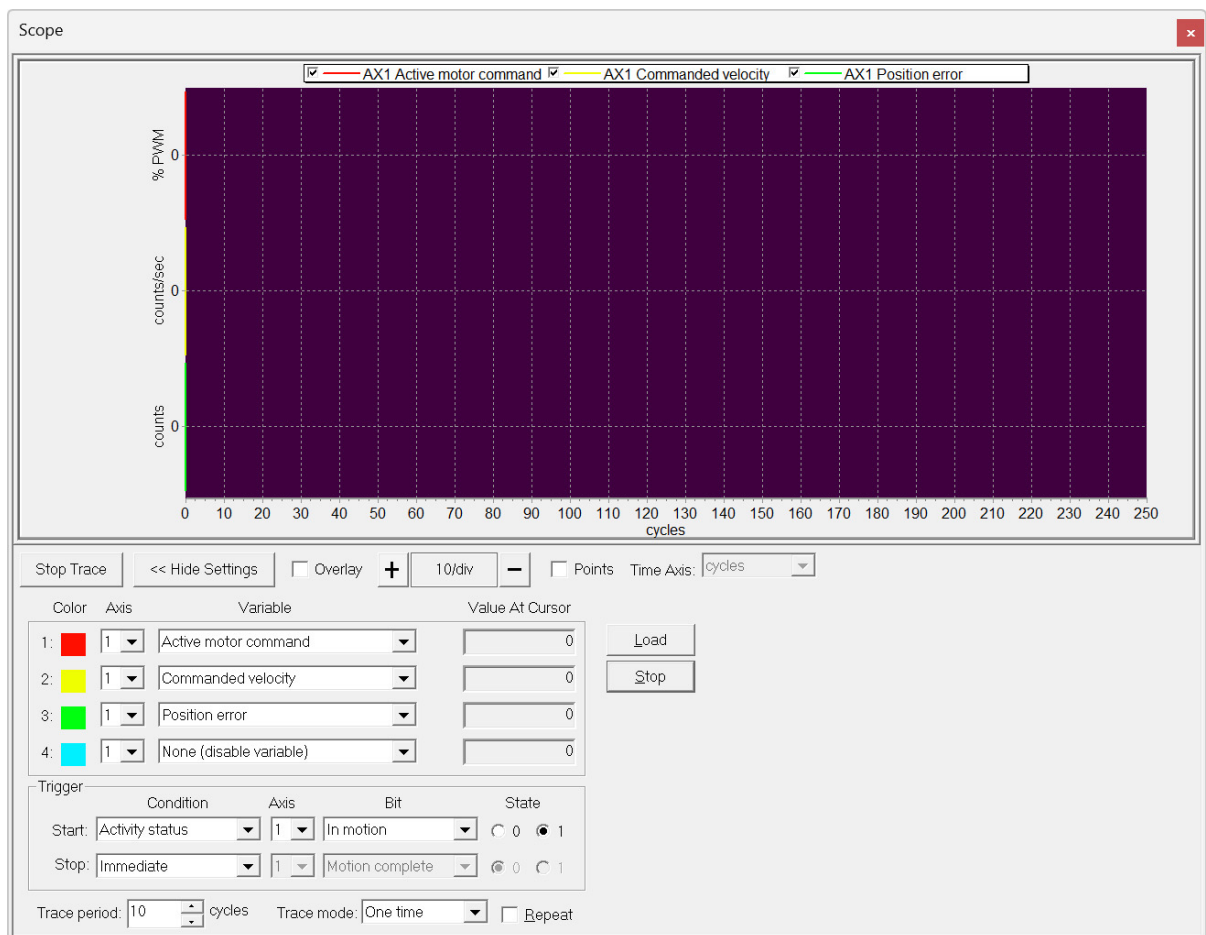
Scope

×

AX1 Active motor command AX1 Commanded velocity AX1 Position error

% PWM
0

counts/sec
0

counts
0

0 10 20 30 40 50 60 70 80 90 100 110 120 130 140 150 160 170 180 190 200 210 220 230 240 250
cycles

Stop Trace
<< Hide Settings
Overlay
+
10/div
−
Points
Time Axis: cycles

| Color | Axis | Variable | Value At Cursor |
|---|---|---|---|
| 1: | 1 | Active motor command | 0 |
| 2: | 1 | Commanded velocity | 0 |
| 3: | 1 | Position error | 0 |
| 4: | 1 | None (disable variable) | 0 |

Load
Stop

Trigger

| | Condition | Axis | Bit | State |
|---|---|---|---|---|
| Start: | Activity status | 1 | In motion | 0 1 |
| Stop: | Immediate | 1 | Motion complete | 0 1 |

Trace period: 10 cycles
Trace mode: One time
Repeat